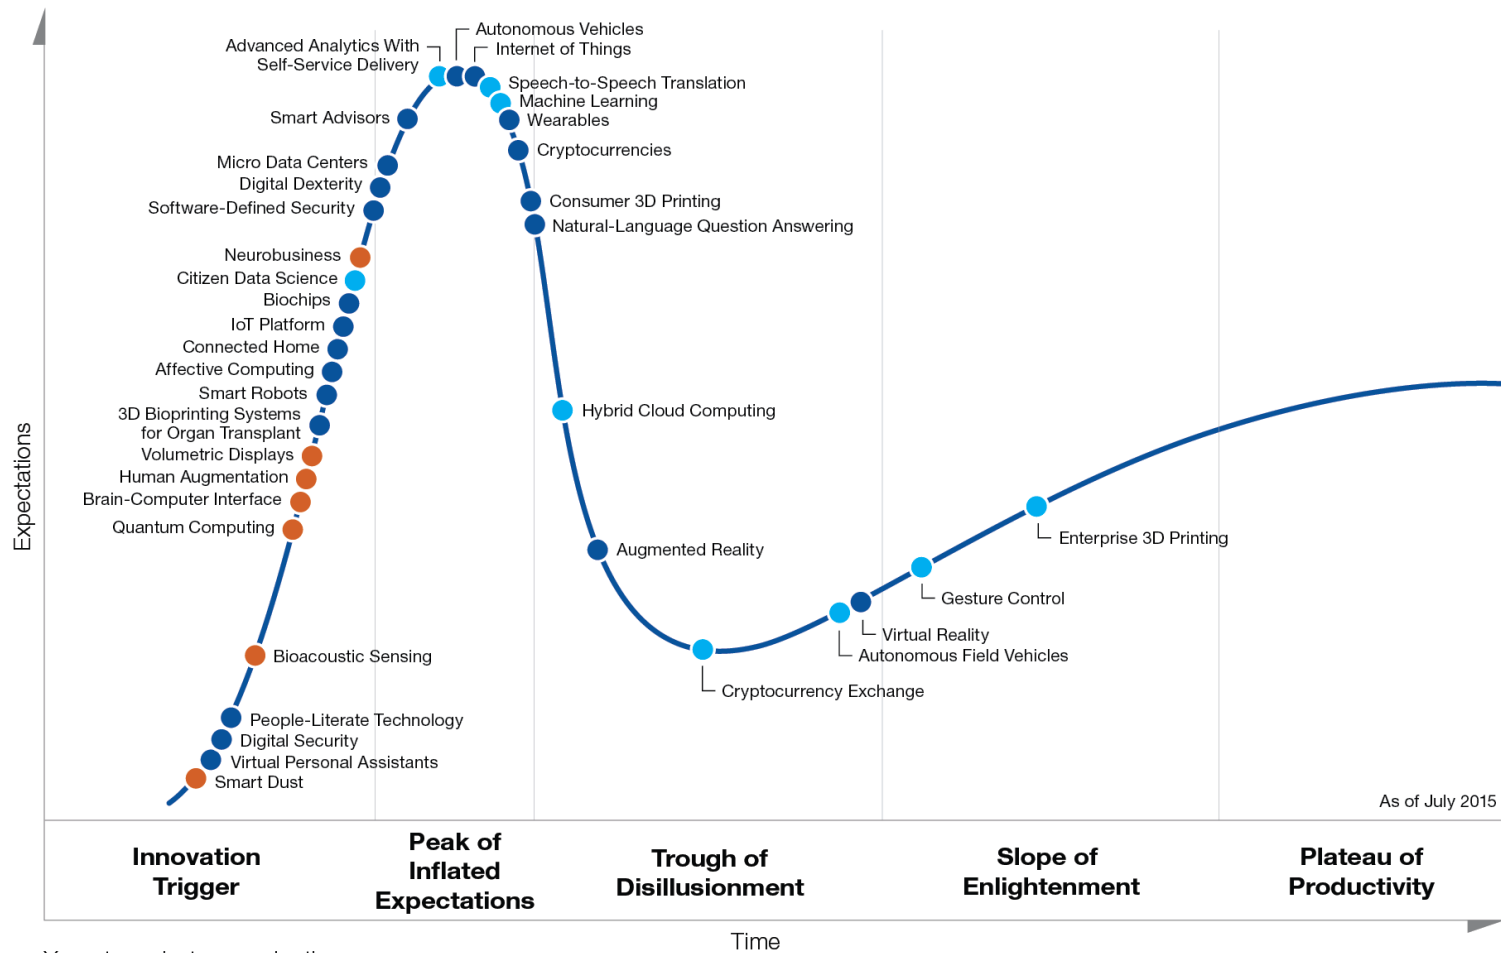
Expectations

Autonomous Vehicles
Advanced Analytics With Self-Service Delivery
Internet of Things
Speech-to-Speech Translation
Machine Learning
Wearables
Smart Advisors
Cryptocurrencies
Micro Data Centers
Digital Dexterity
Software-Defined Security
Consumer 3D Printing
Natural-Language Question Answering
Neurobusiness
Citizen Data Science
Biochips
IoT Platform
Connected Home
Affective Computing
Smart Robots
3D Bioprinting Systems for Organ Transplant
Volumetric Displays
Human Augmentation
Brain-Computer Interface
Quantum Computing
Hybrid Cloud Computing
Augmented Reality
Enterprise 3D Printing
Gesture Control
Virtual Reality
Autonomous Field Vehicles
Bioacoustic Sensing
Cryptocurrency Exchange
People-Literate Technology
Digital Security
Virtual Personal Assistants
Smart Dust

As of July 2015

Innovation Trigger
Peak of Inflated Expectations
Trough of Disillusionment
Slope of Enlightenment
Plateau of Productivity

Time

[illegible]